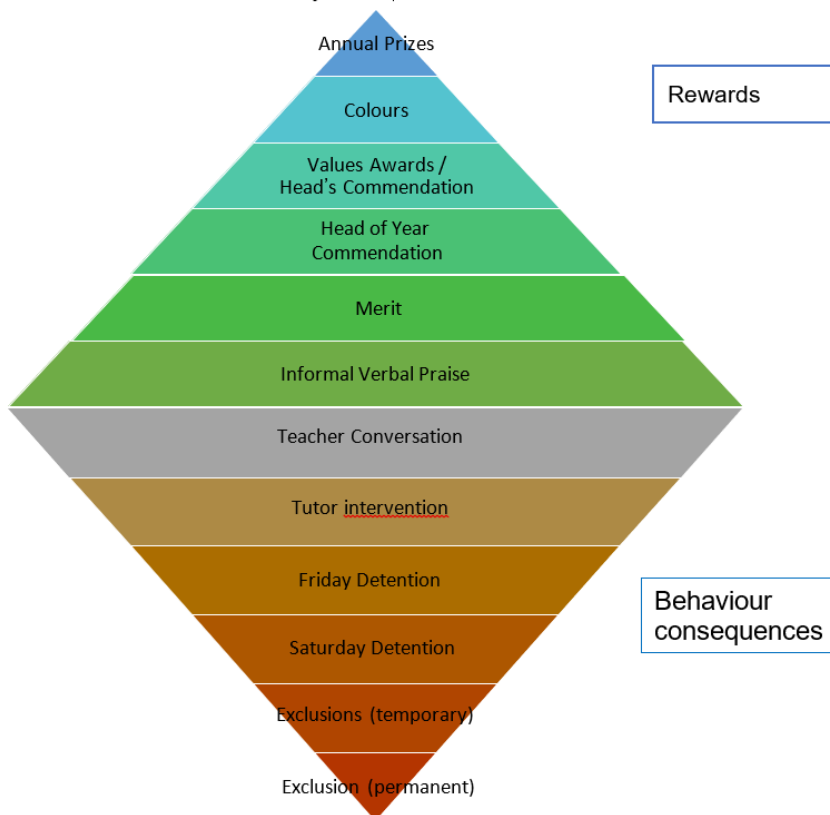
Annual Prizes

Colours

Values Awards / Head's Commendation

Head of Year Commendation

Merit

Informal Verbal Praise

Teacher Conversation

Tutor intervention

Friday Detention

Saturday Detention

Exclusions (temporary)

Exclusion (permanent)

Rewards

Behaviour consequences